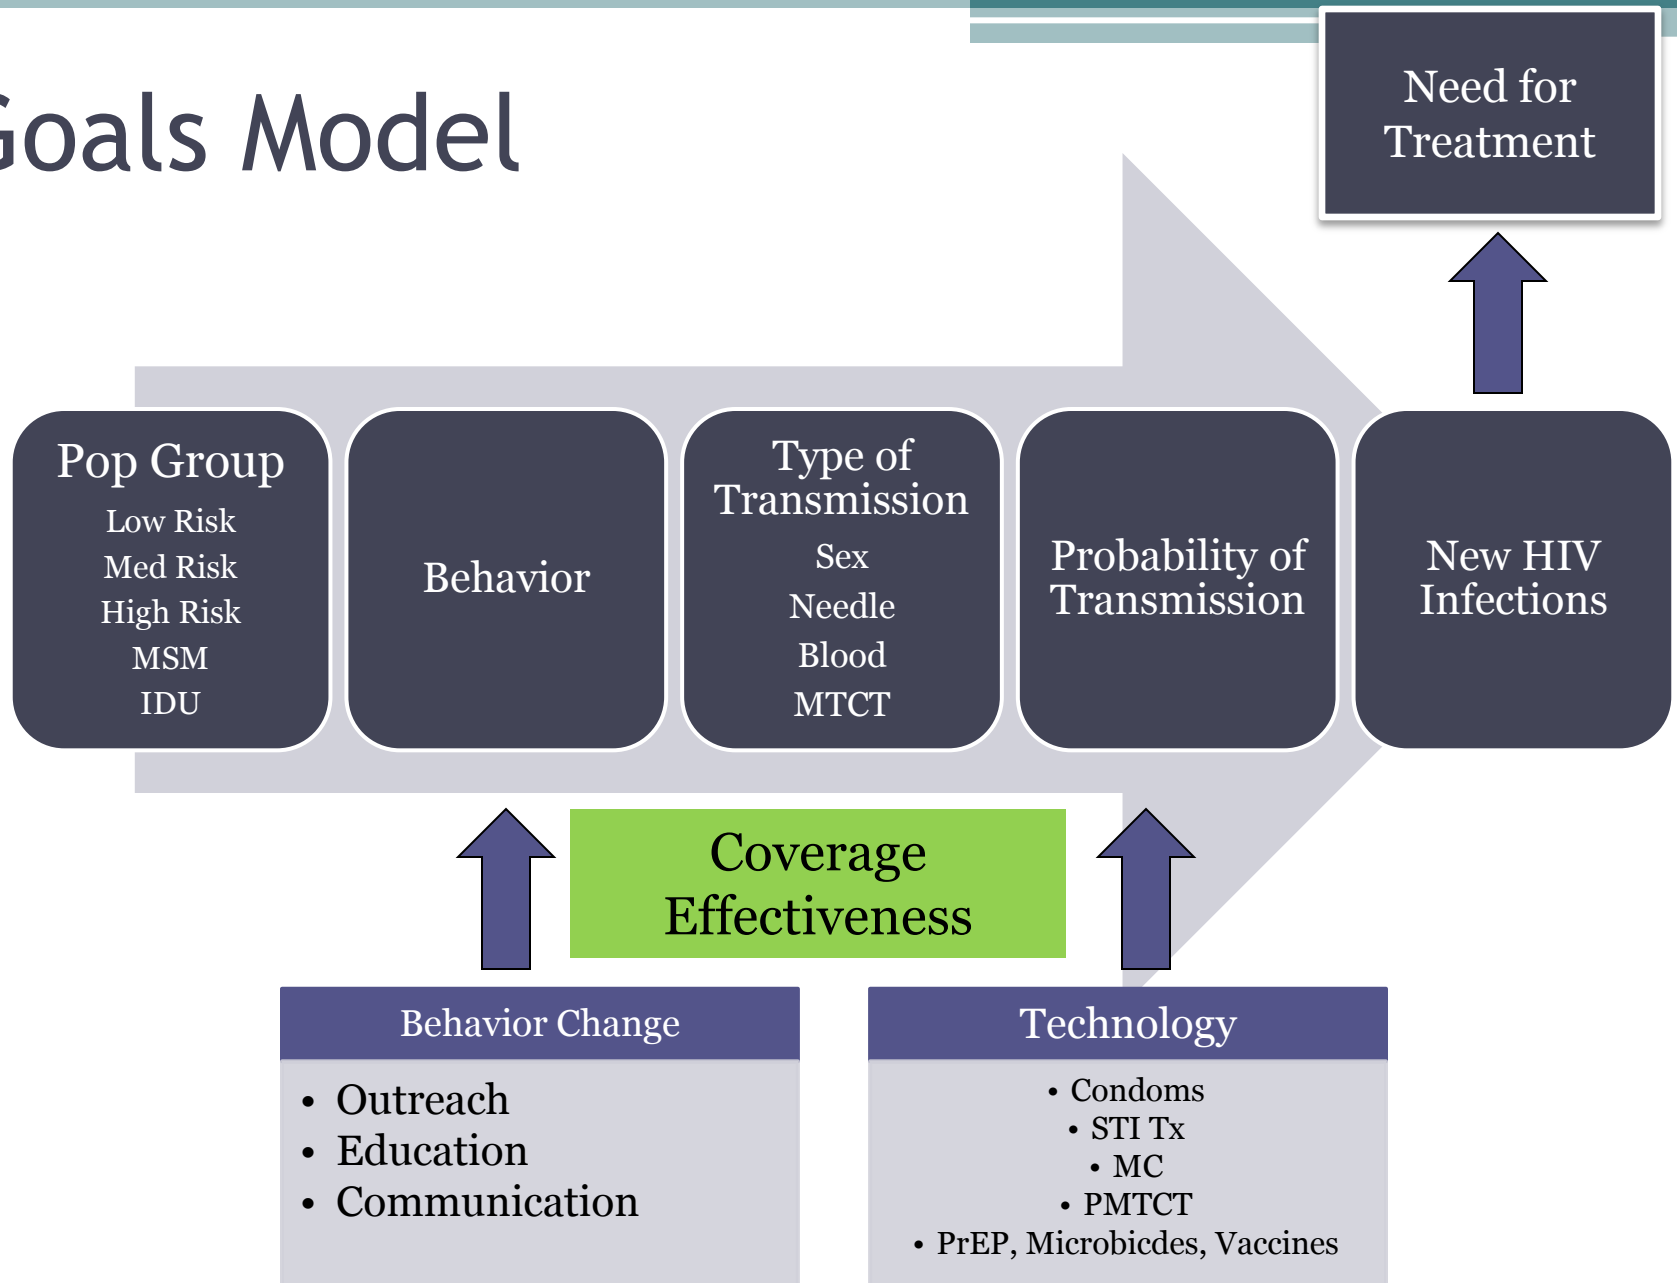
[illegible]oals Model

Need for Treatment

Pop Group
Low Risk
Med Risk
High Risk
MSM
IDU

Behavior

Type of Transmission
Sex
Needle
Blood
MTCT

Probability of Transmission

New HIV Infections

Coverage
Effectiveness

Behavior Change
- Outreach
- Education
- Communication

Technology
- Condoms
- STI Tx
- MC
- PMTCT
- PrEP, Microbicdes, Vaccines